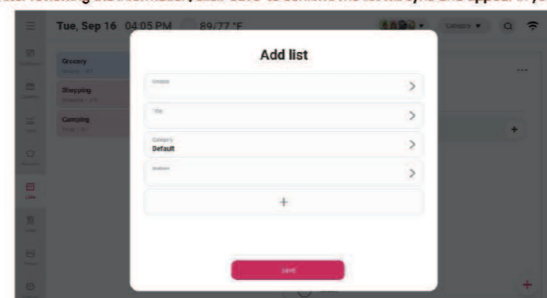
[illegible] reviewing the information, click Save to confirm the list entry and it will appear in you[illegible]

Tue, Sep 16 04:05 PM 69/77 °F

Category

Grocery

Shopping

Camping

Add list

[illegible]

Title

Category
Default

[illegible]

+

Save

+

+